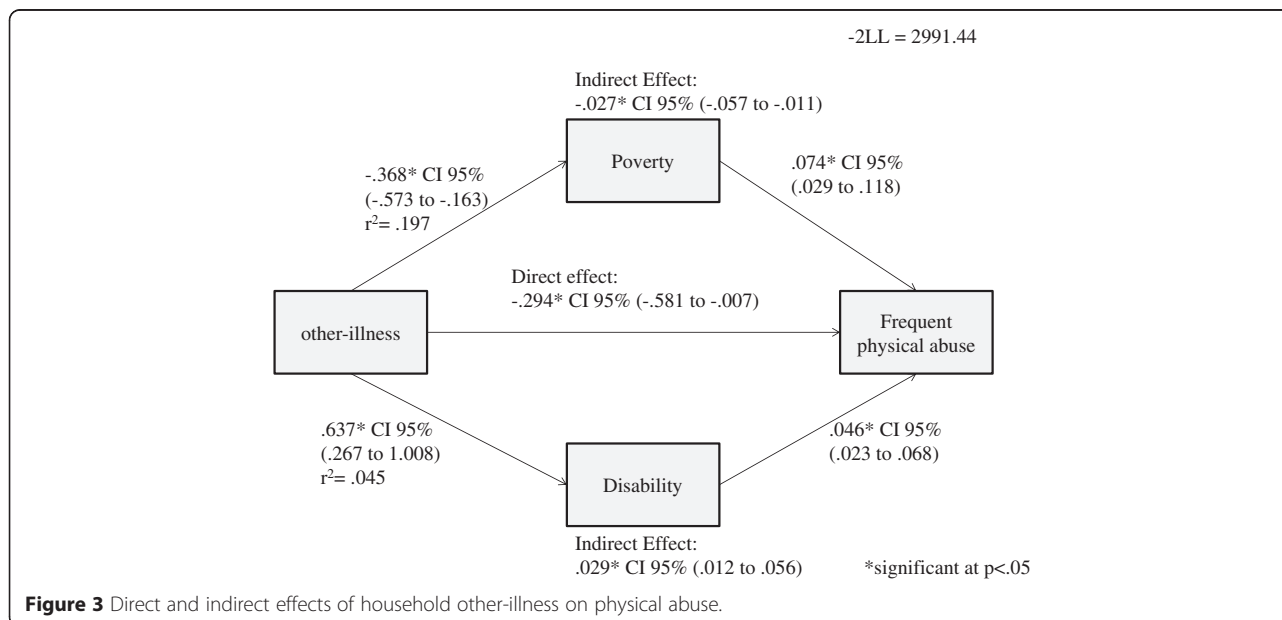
-2LL = 2991.44

Indirect Effect:
-.027* CI 95% (-.057 to -.011)

Poverty

-.368* CI 95%
(-.573 to -.163)
$r^2$= .197

.074* CI 95%
(.029 to .118)

Direct effect:
-.294* CI 95% (-.581 to -.007)

other-illness

Frequent physical abuse

.637* CI 95%
(.267 to 1.008)
$r^2$= .045

.046* CI 95%
(.023 to .068)

Disability

Indirect Effect:
.029* CI 95% (.012 to .056)

*significant at p<.05

**Figure 3** Direct and indirect effects of household other-illness on physical abuse.